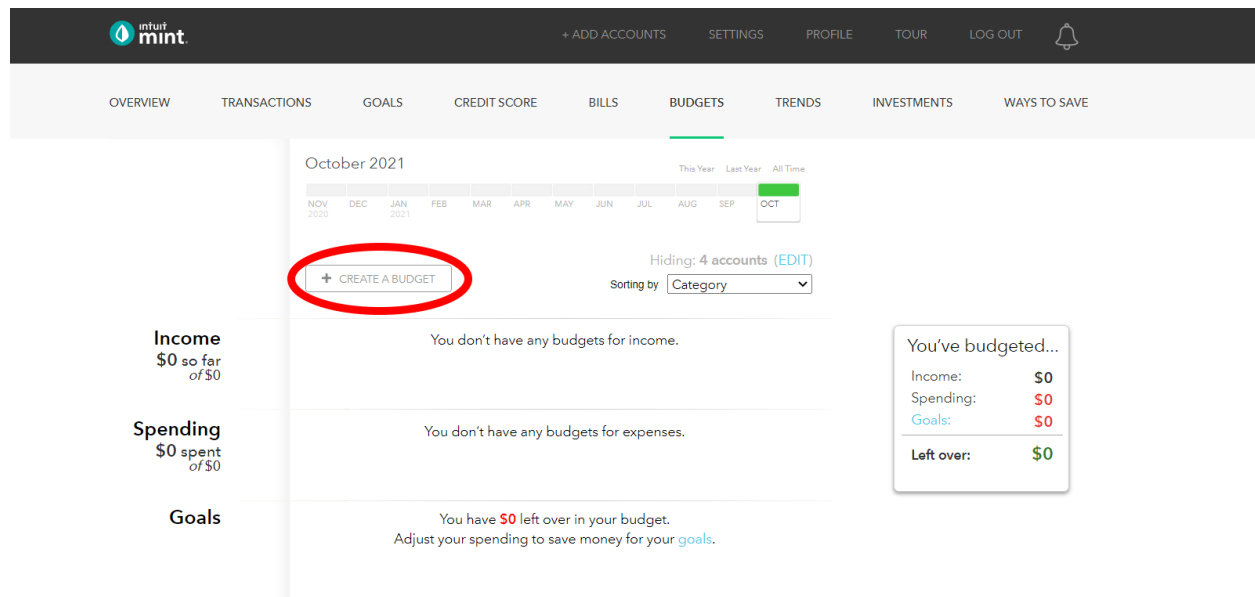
intuit mint

+ ADD ACCOUNTS SETTINGS PROFILE TOUR LOG OUT

OVERVIEW TRANSACTIONS GOALS CREDIT SCORE BILLS BUDGETS TRENDS INVESTMENTS WAYS TO SAVE

October 2021

This Year Last Year All Time

NOV 2020 DEC JAN 2021 FEB MAR APR MAY JUN JUL AUG SEP OCT

Hiding: 4 accounts (EDIT)

+ CREATE A BUDGET

Sorting by Category

Income
$0 so far
of $0

You don't have any budgets for income.

Spending
$0 spent
of $0

You don't have any budgets for expenses.

Goals

You have $0 left over in your budget.
Adjust your spending to save money for your goals.

You've budgeted...

Income: $0
Spending: $0
Goals: $0
Left over: $0